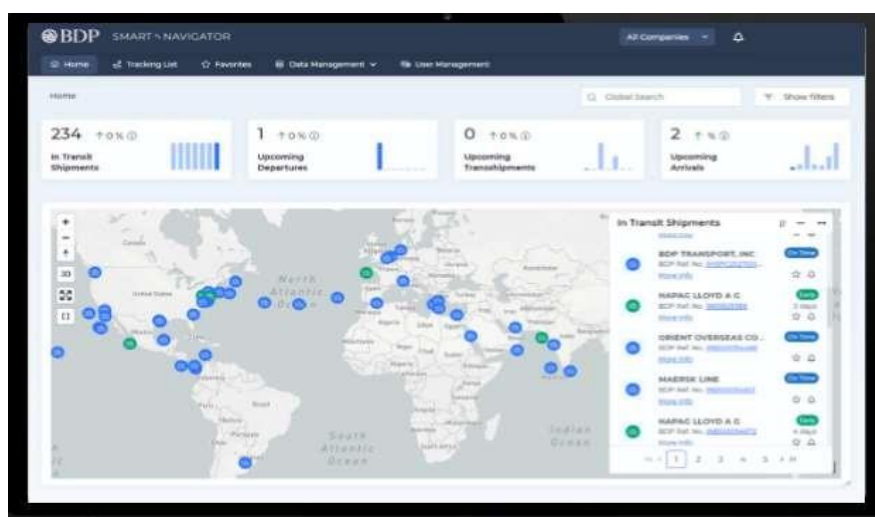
BDP SMART NAVIGATOR

All Companies

Home Tracking List Favorites Data Management User Management

Home

Global Search

Show filters

234 ↑0% In Transit Shipments

1 ↑0% Upcoming Departures

0 ↑0% Upcoming Transshipments

2 ↑% Upcoming Arrivals

3D

North Atlantic Ocean

South Atlantic Ocean

Indian Ocean

In Transit Shipments

BDP TRANSPORT, INC
BDP Ref. No. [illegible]
More Info
On Time

HAPAG LLOYD A G
BDP Ref. No. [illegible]
More Info
Early

ORIENT OVERSEAS CO...
BDP Ref. No. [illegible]
More Info
On Time

MAERSK LINE
BDP Ref. No. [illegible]
More Info
On Time

HAPAG LLOYD A G
BDP Ref. No. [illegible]
More Info
Early

1 2 3 4 5